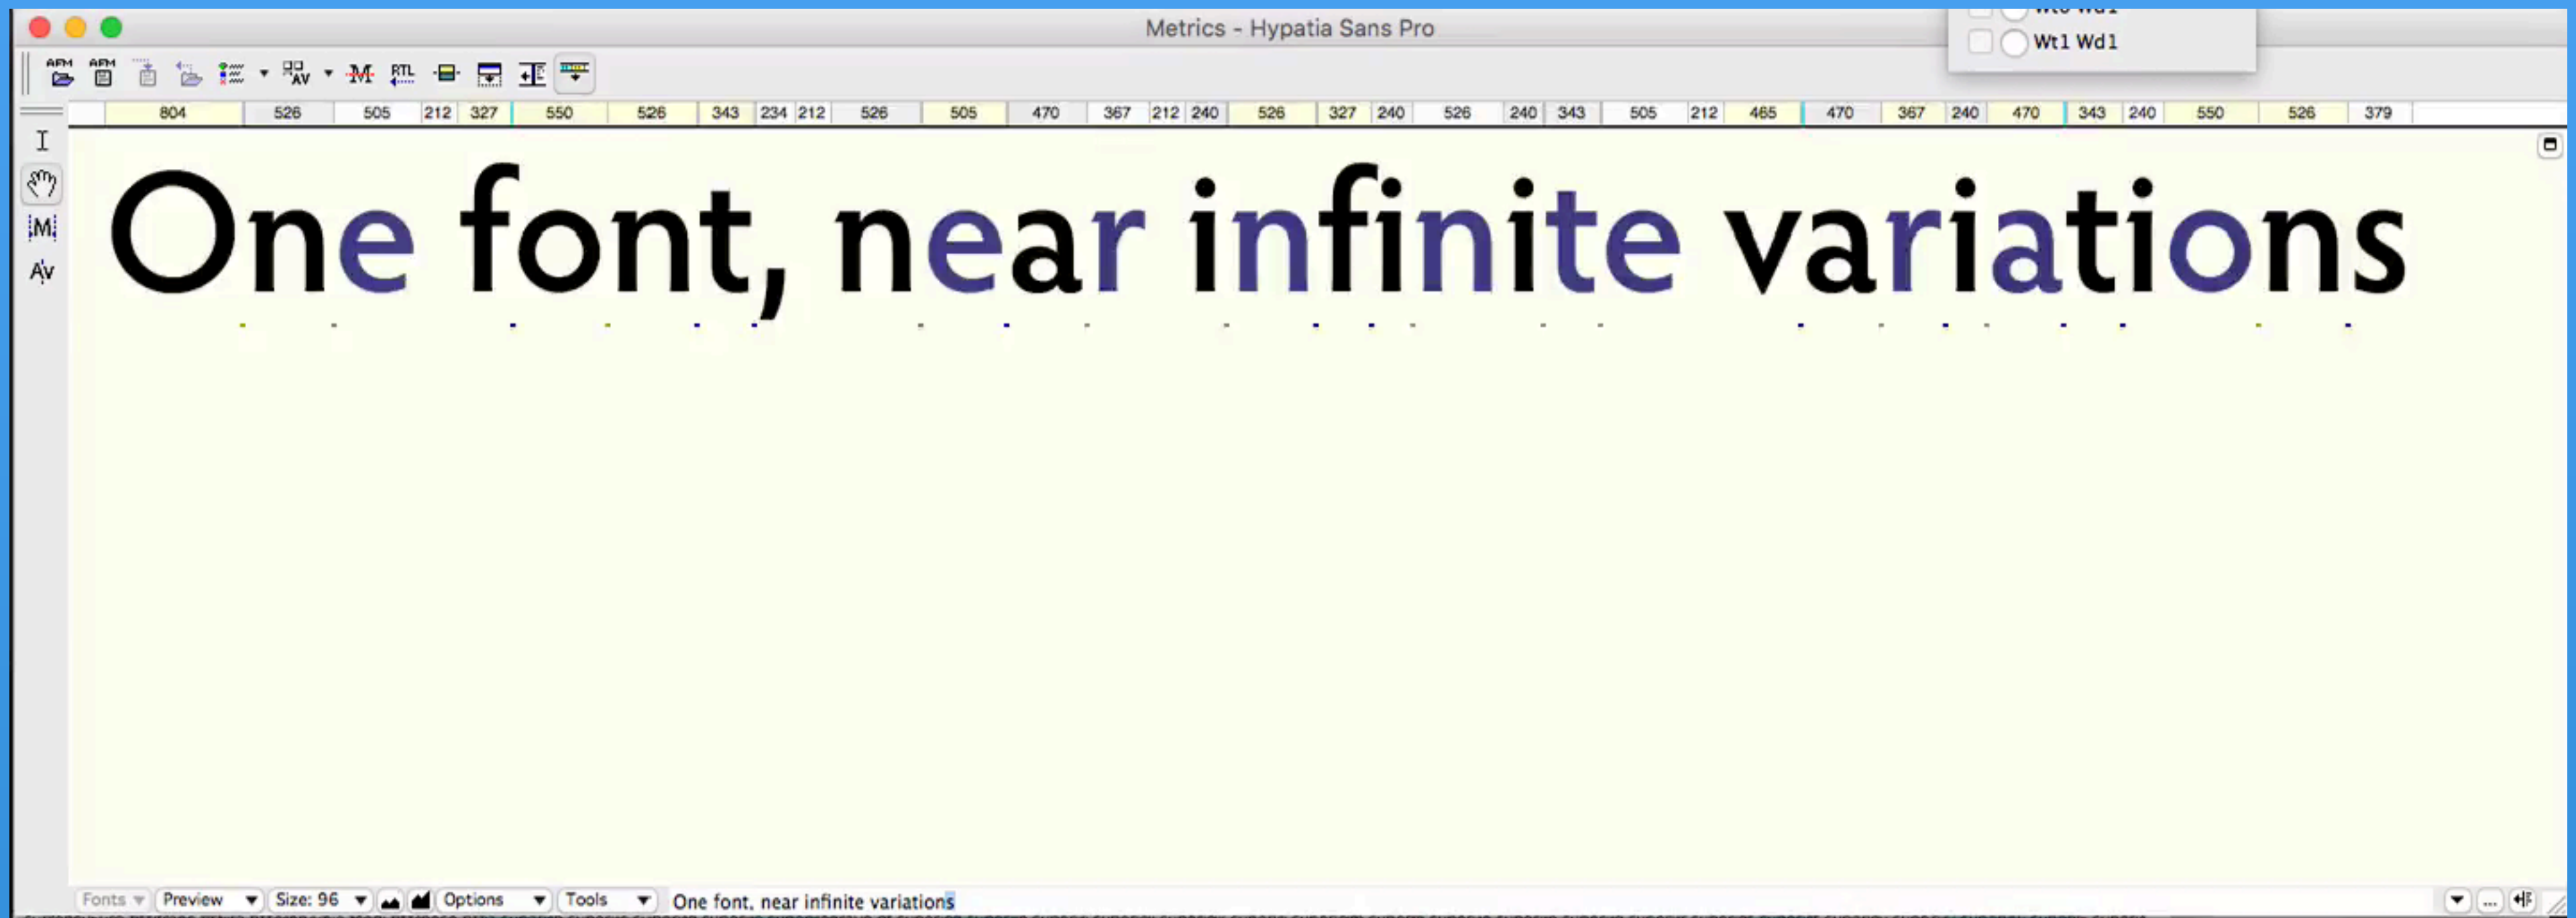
Metrics - Hypatia Sans Pro

Wt1 Wd1

AFM AFM

RTL

| 804 | 526 | 505 | 212 | 327 | 550 | 526 | 343 | 234 | 212 | 526 | 505 | 470 | 367 | 212 | 240 | 526 | 327 | 240 | 526 | 240 | 343 | 505 | 212 | 465 | 470 | 367 | 240 | 470 | 343 | 240 | 550 | 526 | 379 |
|---|---|---|---|---|---|---|---|---|---|---|---|---|---|---|---|---|---|---|---|---|---|---|---|---|---|---|---|---|---|---|---|---|---|

One font, near infinite variations

Fonts Preview Size: 96 Options Tools One font, near infinite variations